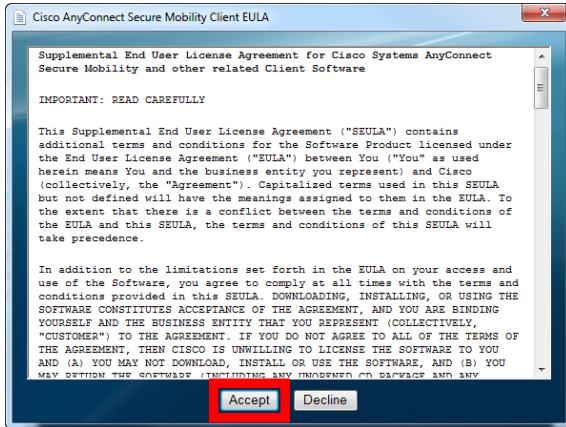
Cisco AnyConnect Secure Mobility Client EULA

Supplemental End User License Agreement for Cisco Systems AnyConnect Secure Mobility and other related Client Software

IMPORTANT: READ CAREFULLY

This Supplemental End User License Agreement ("SEULA") contains additional terms and conditions for the Software Product licensed under the End User License Agreement ("EULA") between You ("You" as used herein means You and the business entity you represent) and Cisco (collectively, the "Agreement"). Capitalized terms used in this SEULA but not defined will have the meanings assigned to them in the EULA. To the extent that there is a conflict between the terms and conditions of the EULA and this SEULA, the terms and conditions of this SEULA will take precedence.

In addition to the limitations set forth in the EULA on your access and use of the Software, you agree to comply at all times with the terms and conditions provided in this SEULA. DOWNLOADING, INSTALLING, OR USING THE SOFTWARE CONSTITUTES ACCEPTANCE OF THE AGREEMENT, AND YOU ARE BINDING YOURSELF AND THE BUSINESS ENTITY THAT YOU REPRESENT (COLLECTIVELY, "CUSTOMER") TO THE AGREEMENT. IF YOU DO NOT AGREE TO ALL OF THE TERMS OF THE AGREEMENT, THEN CISCO IS UNWILLING TO LICENSE THE SOFTWARE TO YOU AND (A) YOU MAY NOT DOWNLOAD, INSTALL OR USE THE SOFTWARE, AND (B) YOU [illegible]

Accept Decline